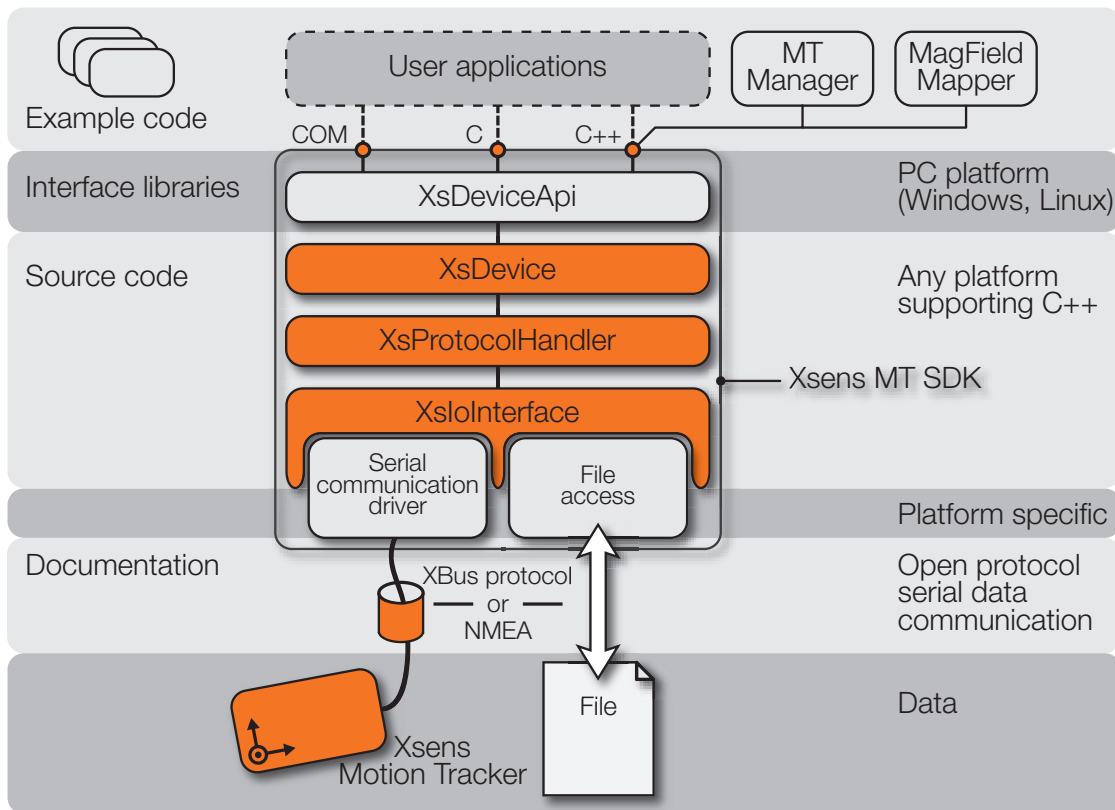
Example code

User applications

MT Manager

MagField Mapper

COM

C

C++

Interface libraries

XsDeviceApi

PC platform (Windows, Linux)

Source code

XsDevice

Any platform supporting C++

XsProtocolHandler

Xsens MT SDK

XsIoInterface

Serial communication driver

File access

Platform specific

Documentation

XBus protocol or NMEA

Open protocol serial data communication

File

Data

Xsens Motion Tracker